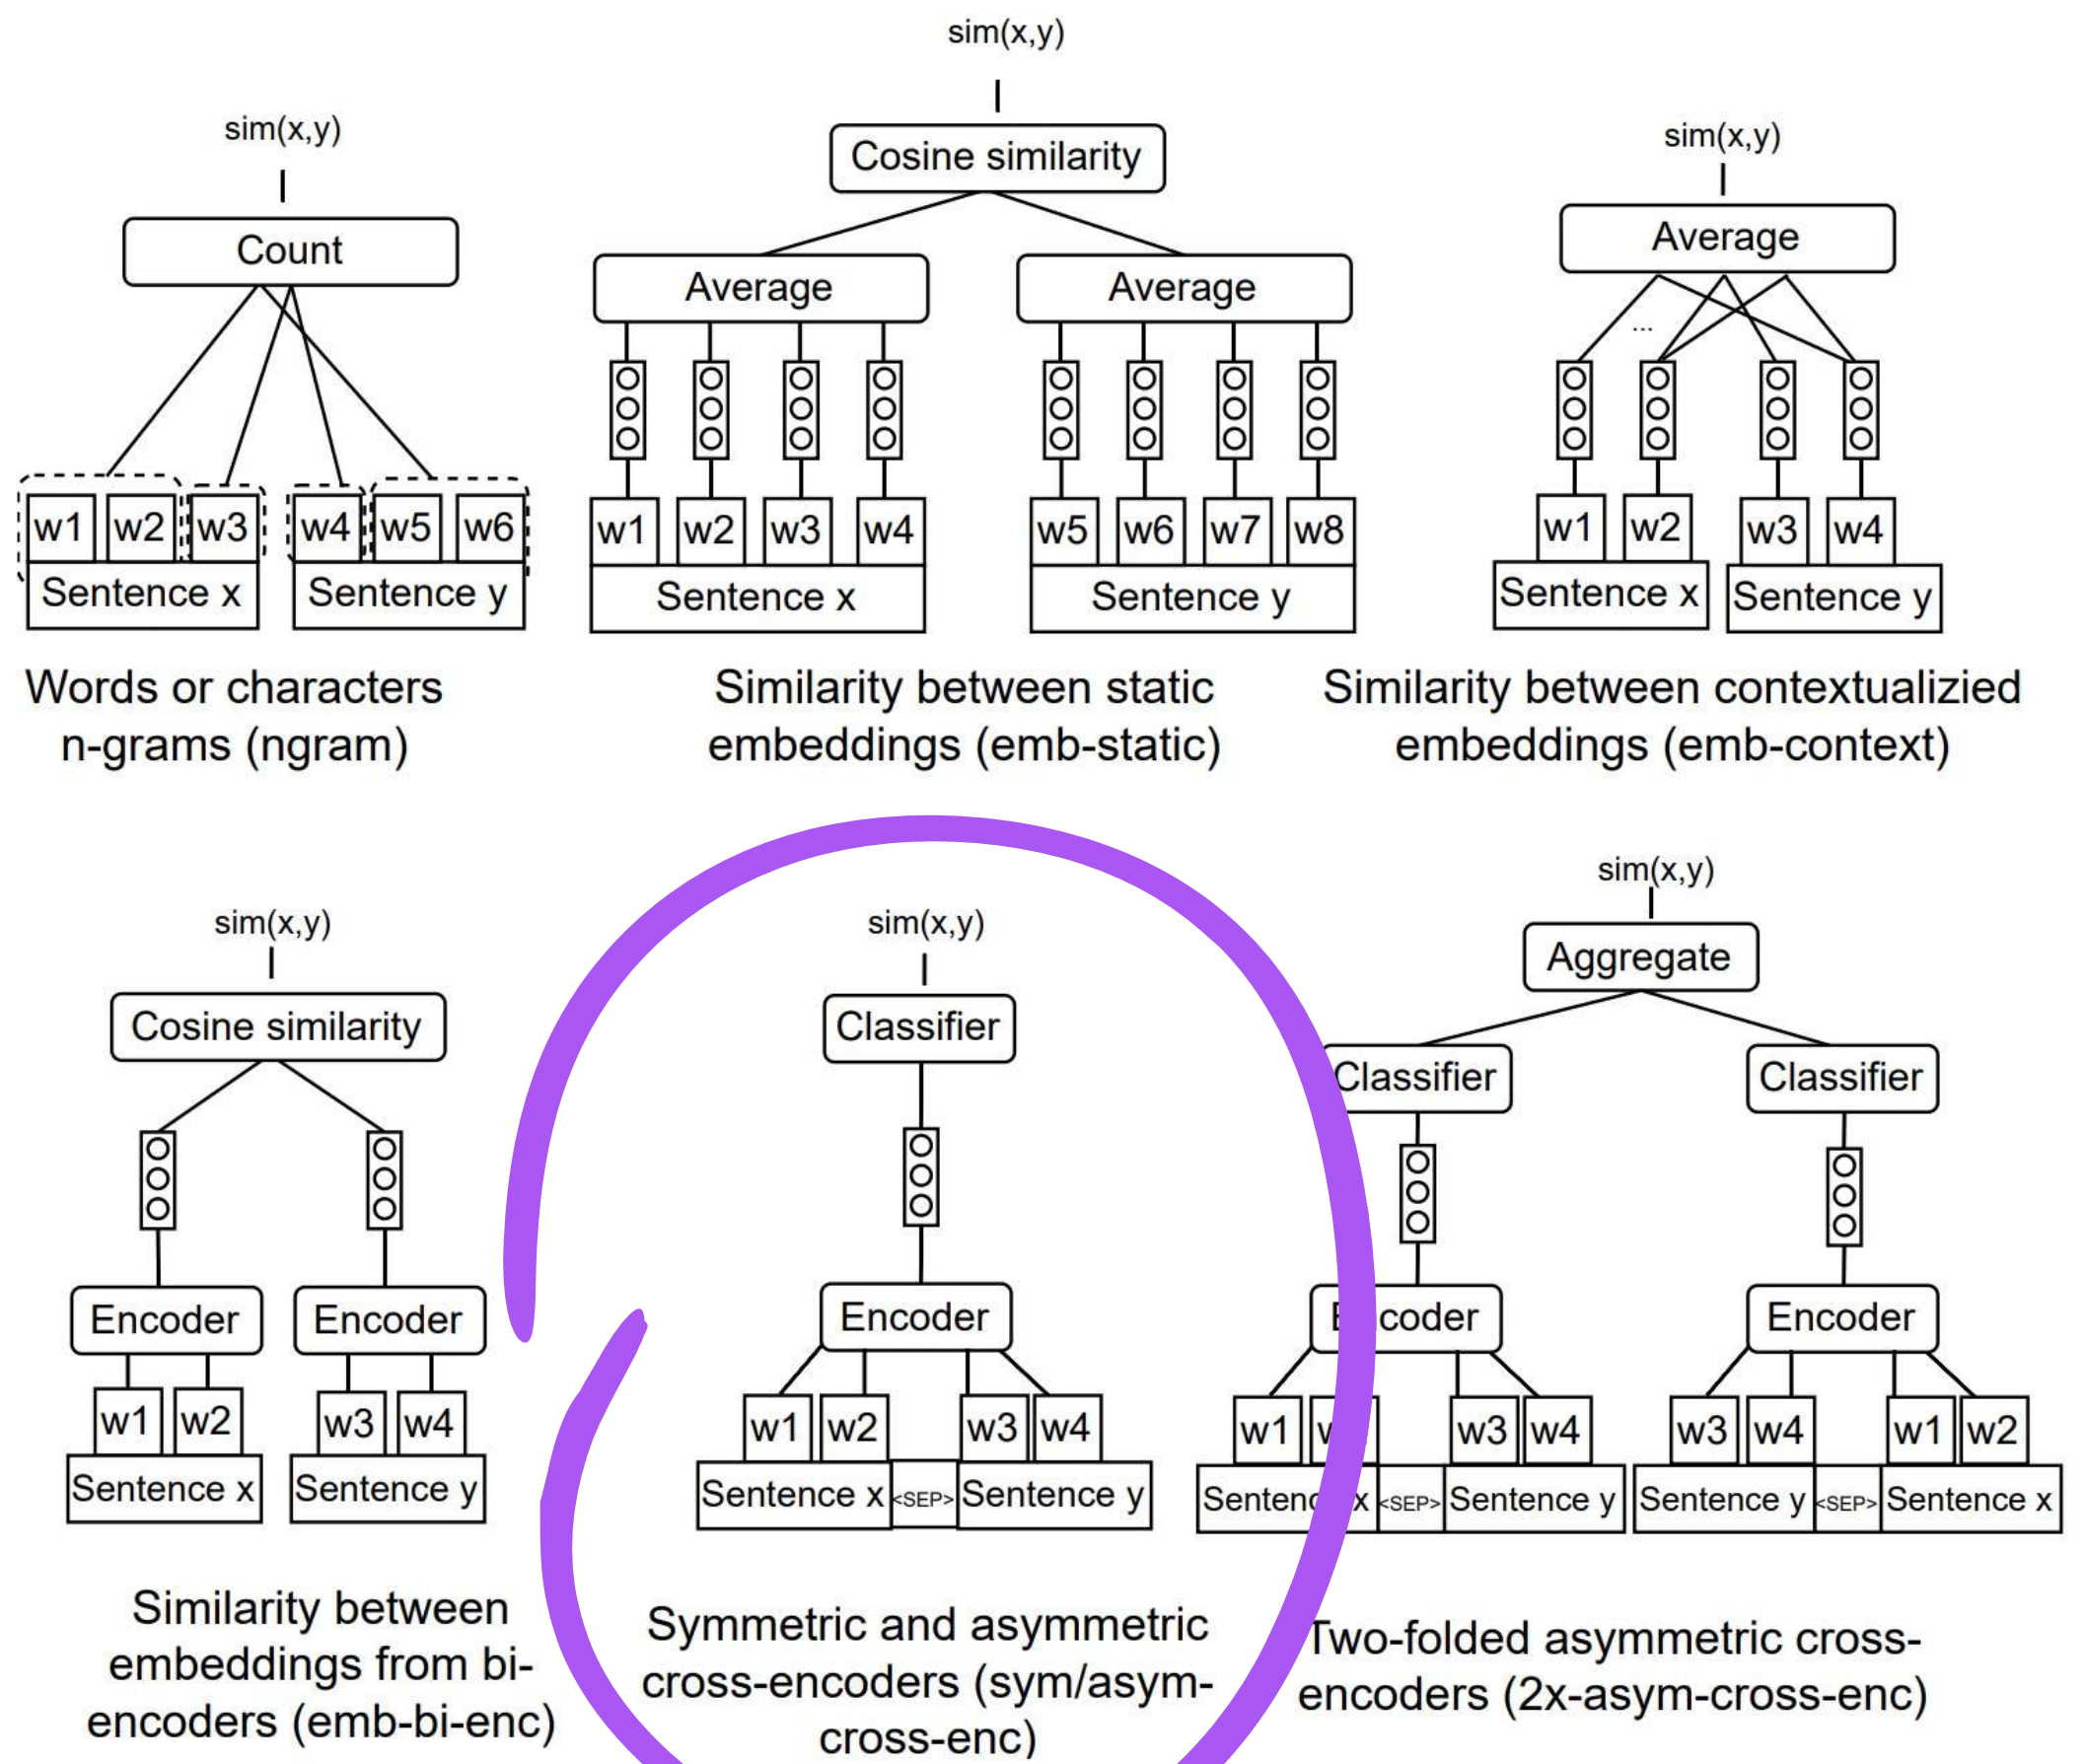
sim(x,y)

Count

w1 w2 w3 w4 w5 w6

Sentence x Sentence y

Words or characters n-grams (ngram)

sim(x,y)

Cosine similarity

Average Average

w1 w2 w3 w4 w5 w6 w7 w8

Sentence x Sentence y

Similarity between static embeddings (emb-static)

sim(x,y)

Average

...

w1 w2 w3 w4

Sentence x Sentence y

Similarity between contextualizied embeddings (emb-context)

sim(x,y)

Cosine similarity

Encoder Encoder

w1 w2 w3 w4

Sentence x Sentence y

Similarity between embeddings from bi-encoders (emb-bi-enc)

sim(x,y)

Classifier

Encoder

w1 w2 w3 w4

Sentence x <SEP> Sentence y

Symmetric and asymmetric cross-encoders (sym/asym-cross-enc)

sim(x,y)

Aggregate

Classifier Classifier

E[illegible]coder Encoder

w1 w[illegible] w3 w4 w3 w4 w1 w2

Senten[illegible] x <SEP> Sentence y Sentence y <SEP> Sentence x

Two-folded asymmetric cross-encoders (2x-asym-cross-enc)